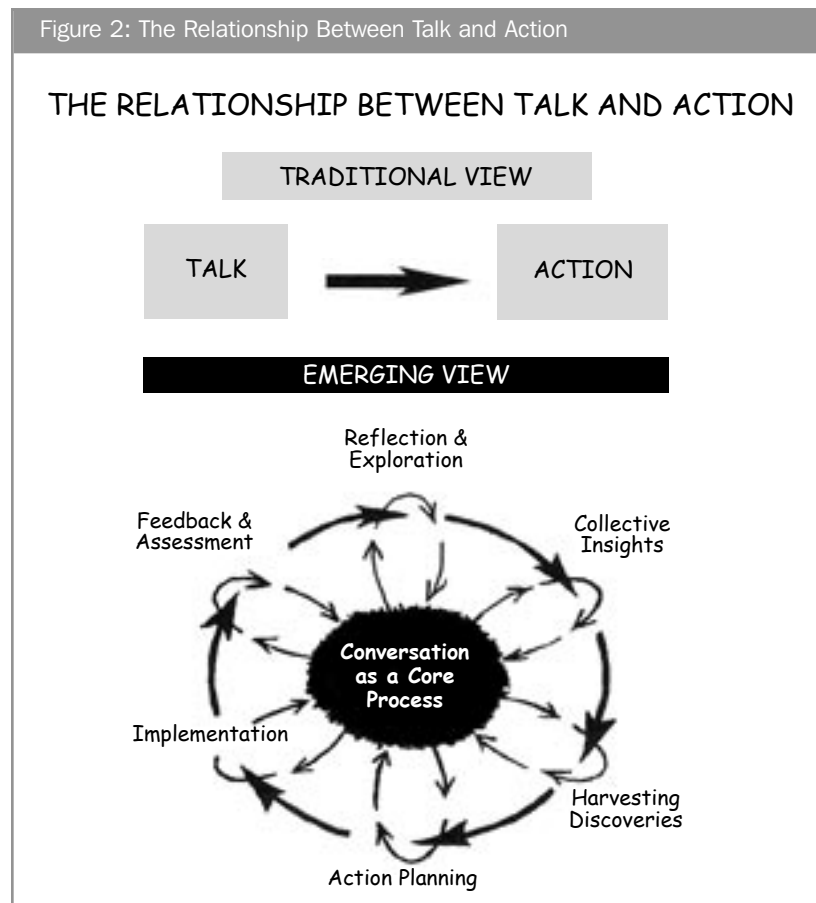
Figure 2: The Relationship Between Talk and Action

THE RELATIONSHIP BETWEEN TALK AND ACTION

TRADITIONAL VIEW

TALK

ACTION

EMERGING VIEW

Reflection & Exploration

Collective Insights

Feedback & Assessment

Conversation as a Core Process

Implementation

Harvesting Discoveries

Action Planning